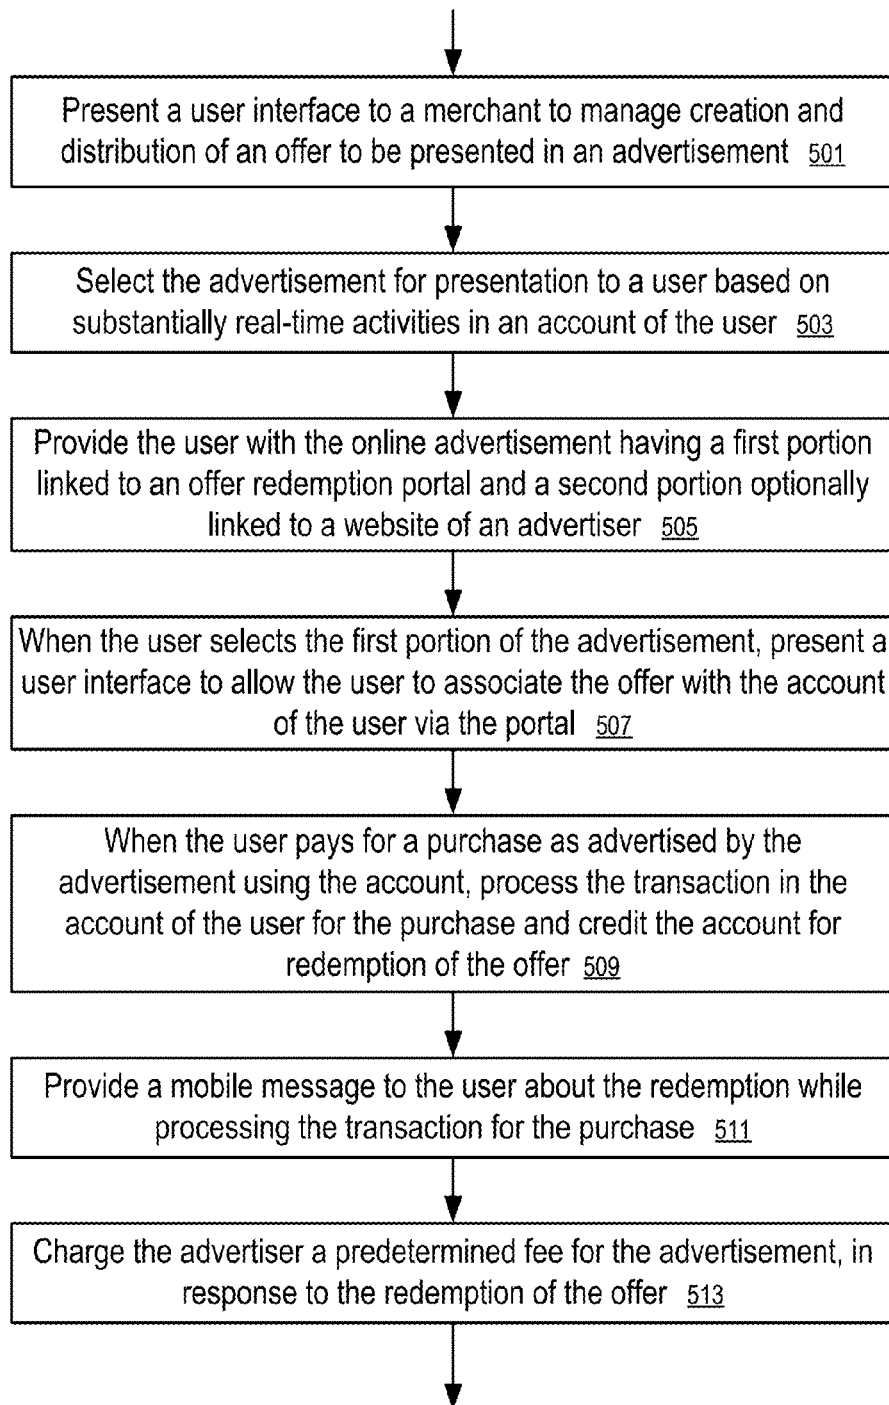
Present a user interface to a merchant to manage creation and distribution of an offer to be presented in an advertisement 501

Select the advertisement for presentation to a user based on substantially real-time activities in an account of the user 503

Provide the user with the online advertisement having a first portion linked to an offer redemption portal and a second portion optionally linked to a website of an advertiser 505

When the user selects the first portion of the advertisement, present a user interface to allow the user to associate the offer with the account of the user via the portal 507

When the user pays for a purchase as advertised by the advertisement using the account, process the transaction in the account of the user for the purchase and credit the account for redemption of the offer 509

Provide a mobile message to the user about the redemption while processing the transaction for the purchase 511

Charge the advertiser a predetermined fee for the advertisement, in response to the redemption of the offer 513